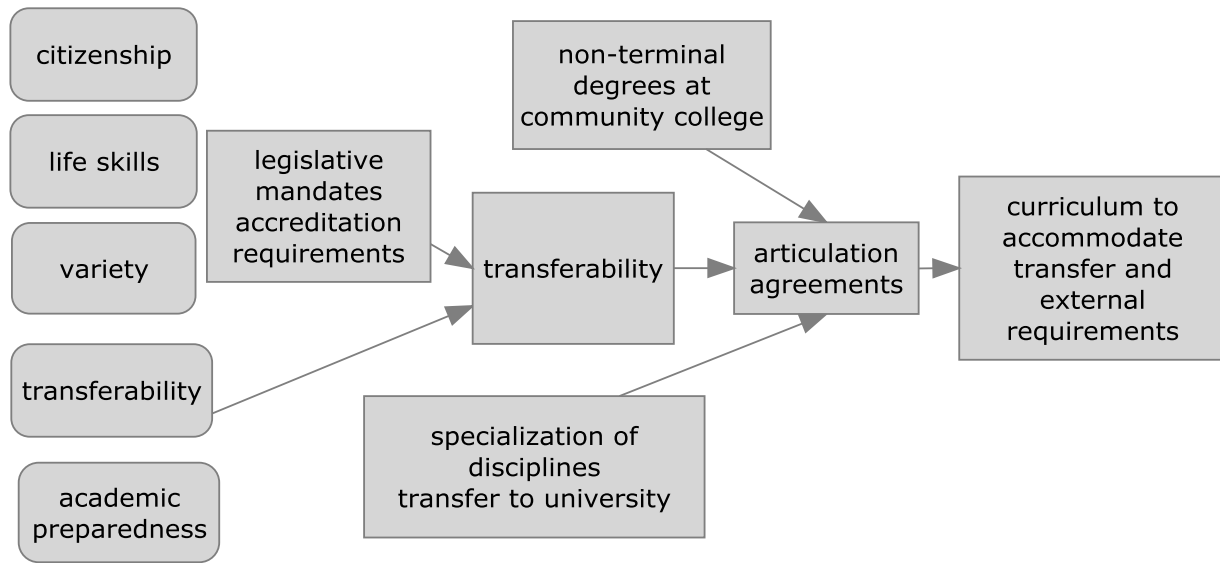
citizenship

life skills

variety

transferability

academic preparedness

legislative mandates accreditation requirements

non-terminal degrees at community college

transferability

articulation agreements

curriculum to accommodate transfer and external requirements

specialization of disciplines transfer to university